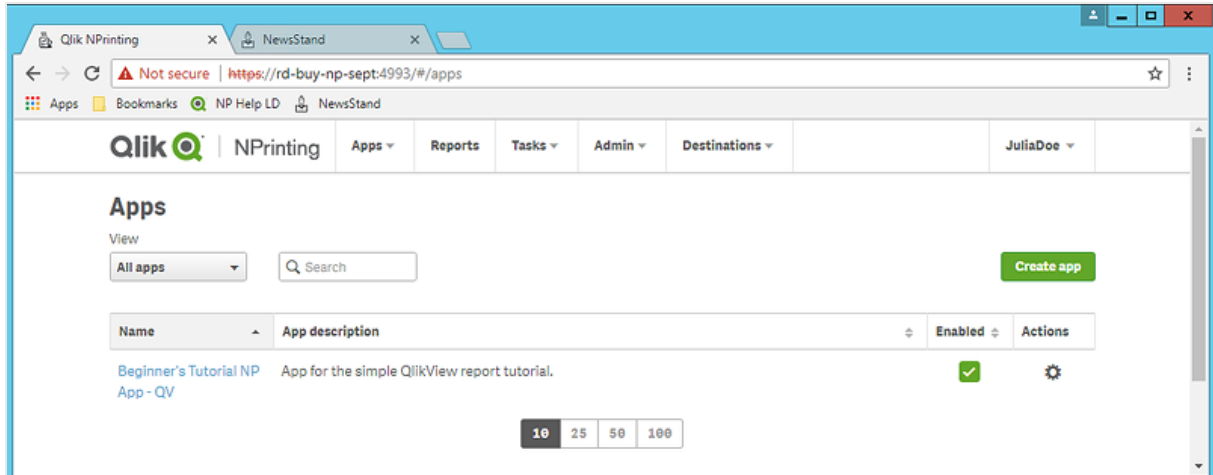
Qlik NPrinting ×
NewsStand ×

Not secure | https://rd-buy-np-sept:4993/#/apps

Apps Bookmarks NP Help LD NewsStand

Qlik NPrinting Apps Reports Tasks Admin Destinations JuliaDoe

Apps

View

All apps

Search

Create app

| Name | App description | Enabled | Actions |
|---|---|---|---|
| Beginner's Tutorial NP App - QV | App for the simple QlikView report tutorial. | | |

10 25 50 100